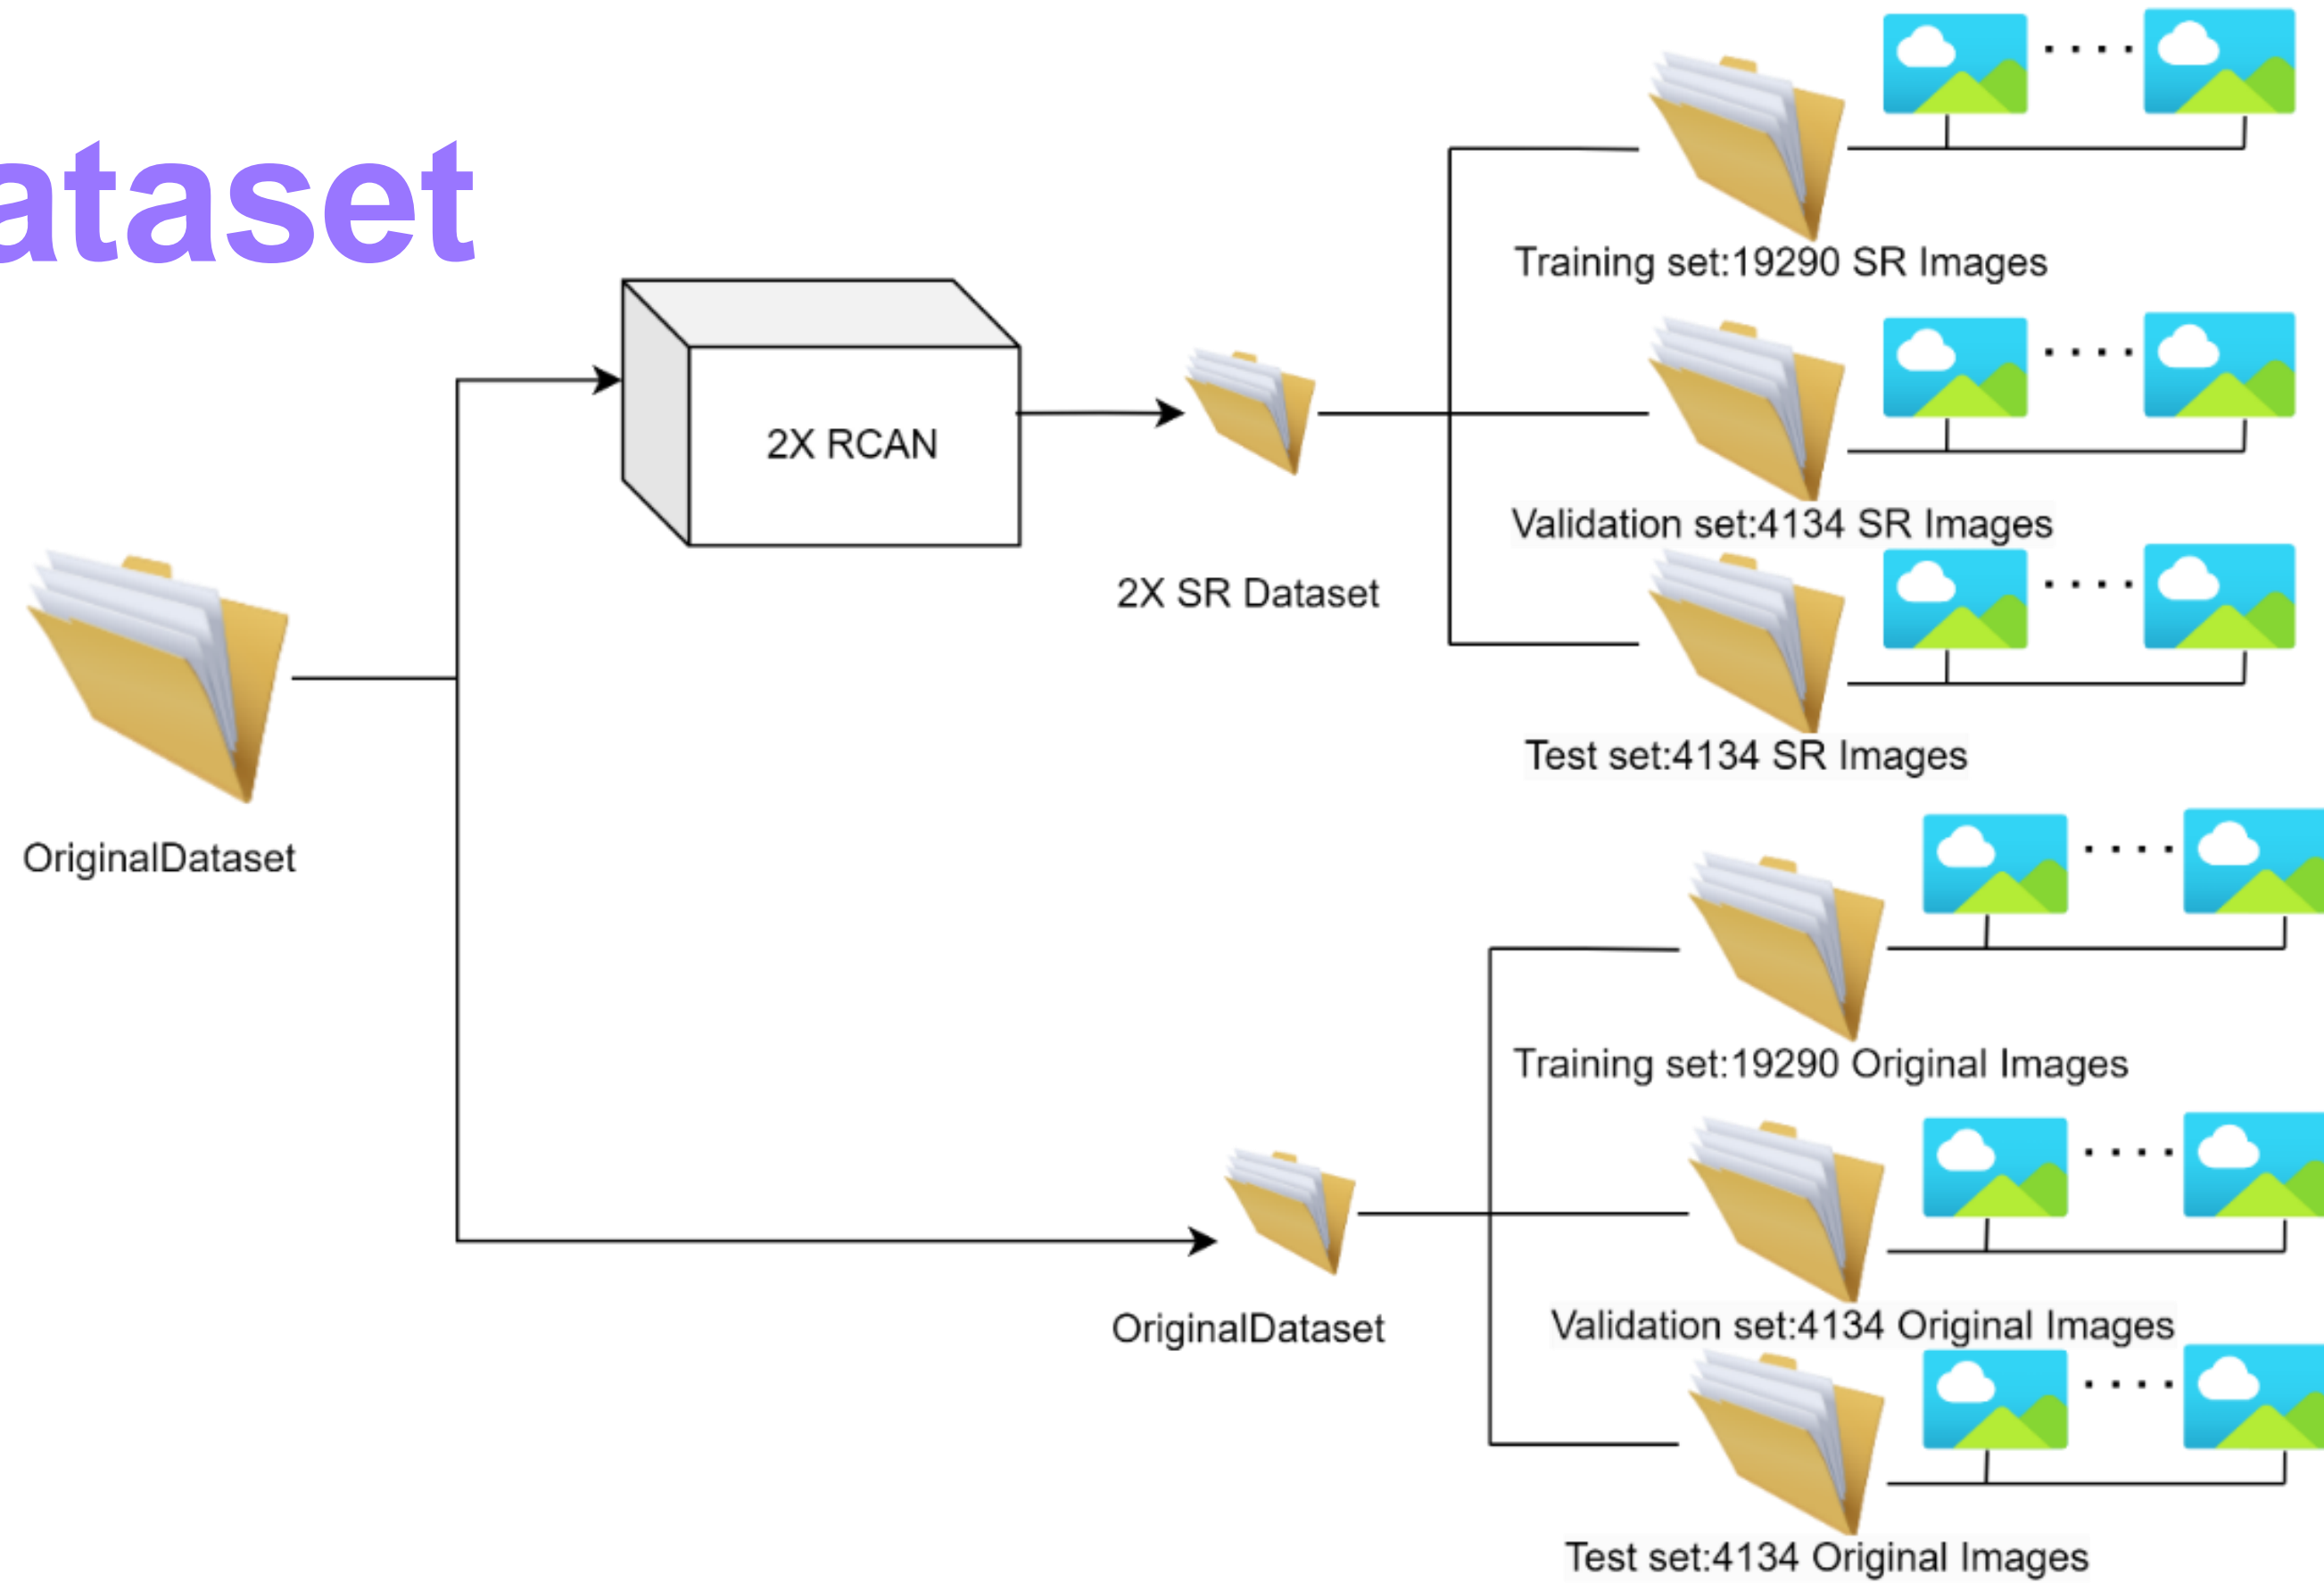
ataset

2X RCAN

2X SR Dataset

Training set:19290 SR Images

Validation set:4134 SR Images

Test set:4134 SR Images

OriginalDataset

OriginalDataset

Training set:19290 Original Images

Validation set:4134 Original Images

Test set:4134 Original Images